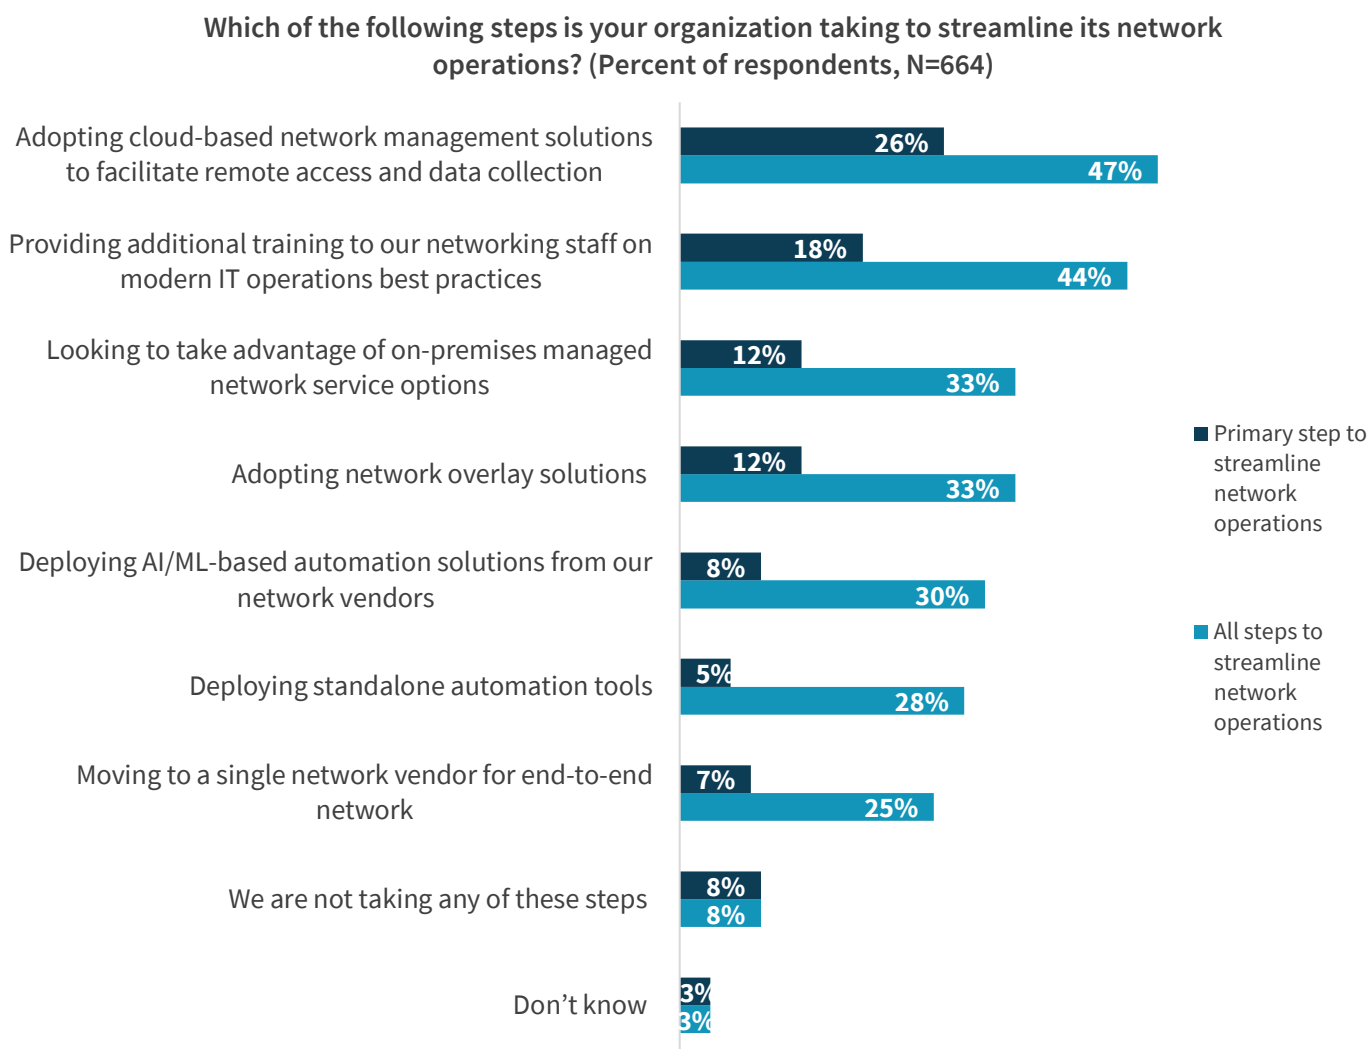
Which of the following steps is your organization taking to streamline its network operations? (Percent of respondents, N=664)

Adopting cloud-based network management solutions to facilitate remote access and data collection
26%
47%

Providing additional training to our networking staff on modern IT operations best practices
18%
44%

Looking to take advantage of on-premises managed network service options
12%
33%

Adopting network overlay solutions
12%
33%

Deploying AI/ML-based automation solutions from our network vendors
8%
30%

Deploying standalone automation tools
5%
28%

Moving to a single network vendor for end-to-end network
7%
25%

We are not taking any of these steps
8%
8%

Don’t know
3%
3%

Primary step to streamline network operations

All steps to streamline network operations